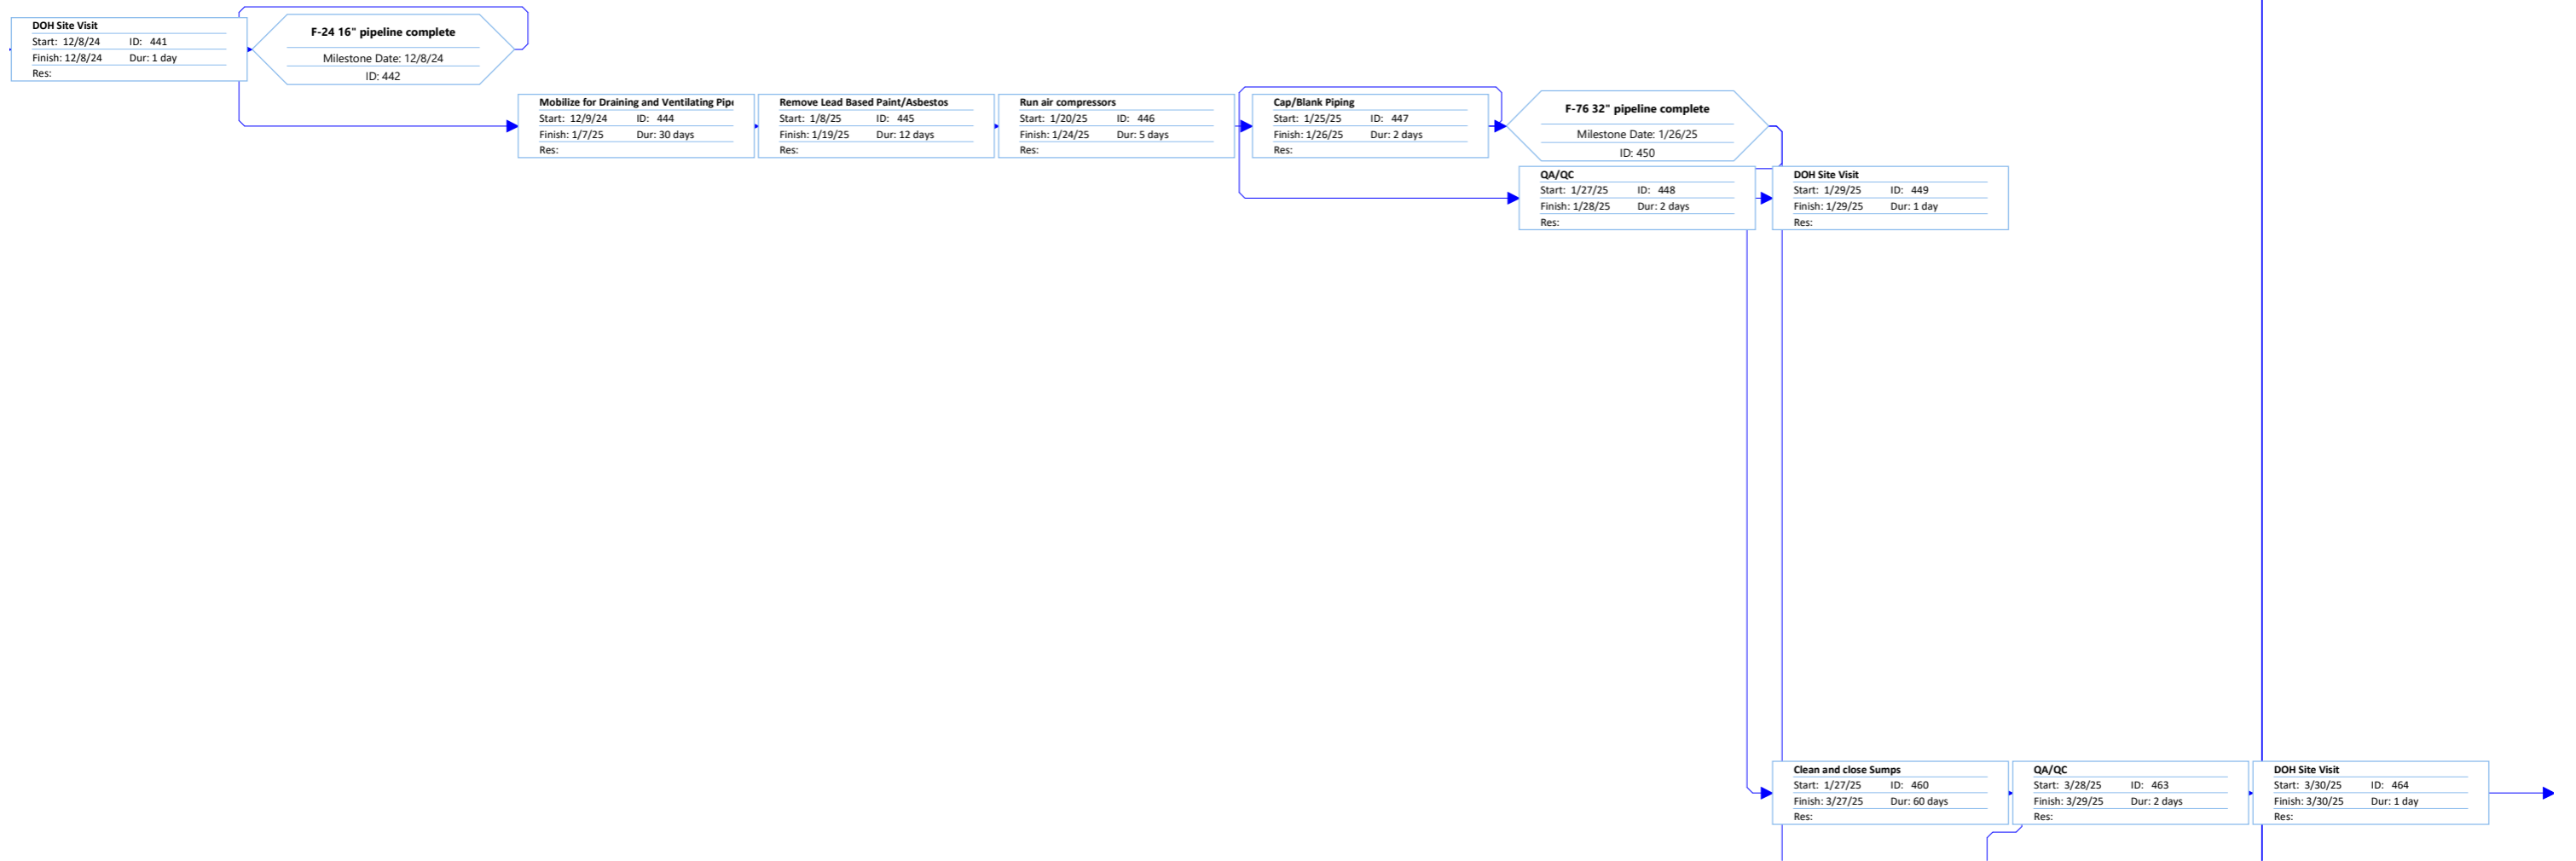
DOH Site Visit
Start: 12/8/24 ID: 441
Finish: 12/8/24 Dur: 1 day
Res:

F-24 16" pipeline complete
Milestone Date: 12/8/24
ID: 442

Mobilize for Draining and Ventilating Pipe
Start: 12/9/24 ID: 444
Finish: 1/7/25 Dur: 30 days
Res:

Remove Lead Based Paint/Asbestos
Start: 1/8/25 ID: 445
Finish: 1/19/25 Dur: 12 days
Res:

Run air compressors
Start: 1/20/25 ID: 446
Finish: 1/24/25 Dur: 5 days
Res:

Cap/Blank Piping
Start: 1/25/25 ID: 447
Finish: 1/26/25 Dur: 2 days
Res:

F-76 32" pipeline complete
Milestone Date: 1/26/25
ID: 450

QA/QC
Start: 1/27/25 ID: 448
Finish: 1/28/25 Dur: 2 days
Res:

DOH Site Visit
Start: 1/29/25 ID: 449
Finish: 1/29/25 Dur: 1 day
Res:

Clean and close Sumps
Start: 1/27/25 ID: 460
Finish: 3/27/25 Dur: 60 days
Res:

QA/QC
Start: 3/28/25 ID: 463
Finish: 3/29/25 Dur: 2 days
Res:

DOH Site Visit
Start: 3/30/25 ID: 464
Finish: 3/30/25 Dur: 1 day
Res: